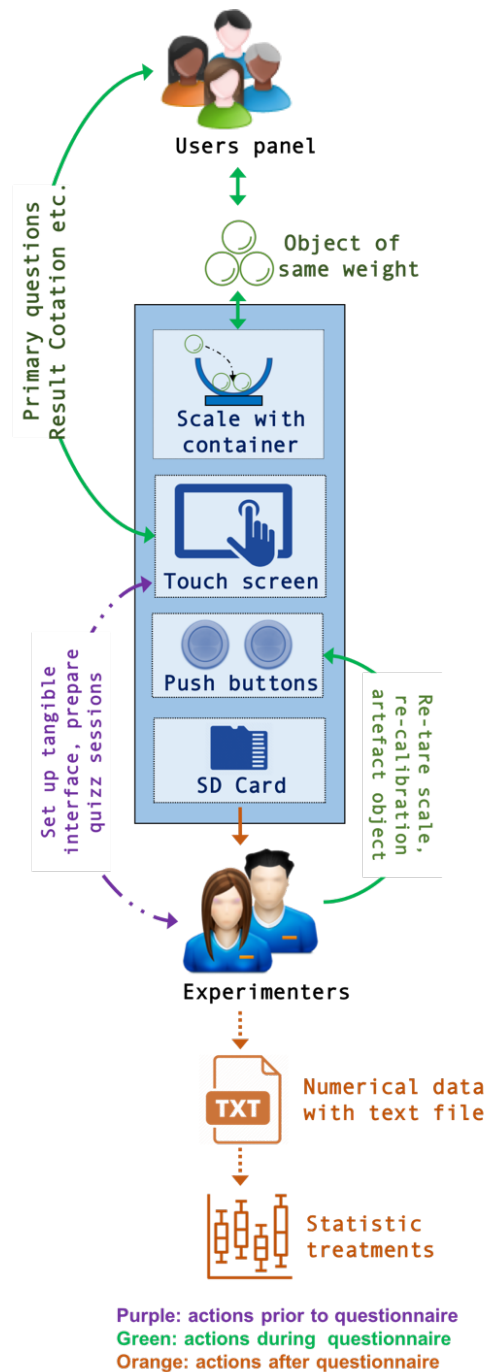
Users panel

Primary questions
Result Cotation etc.

Object of same weight

Scale with container

Touch screen

Push buttons

SD Card

Set up tangible interface, prepare quizz sessions

Re-tare scale, re-calibration artefact object

Experimenters

TXT

Numerical data with text file

Statistic treatments

Purple: actions prior to questionnaire
Green: actions during questionnaire
Orange: actions after questionnaire